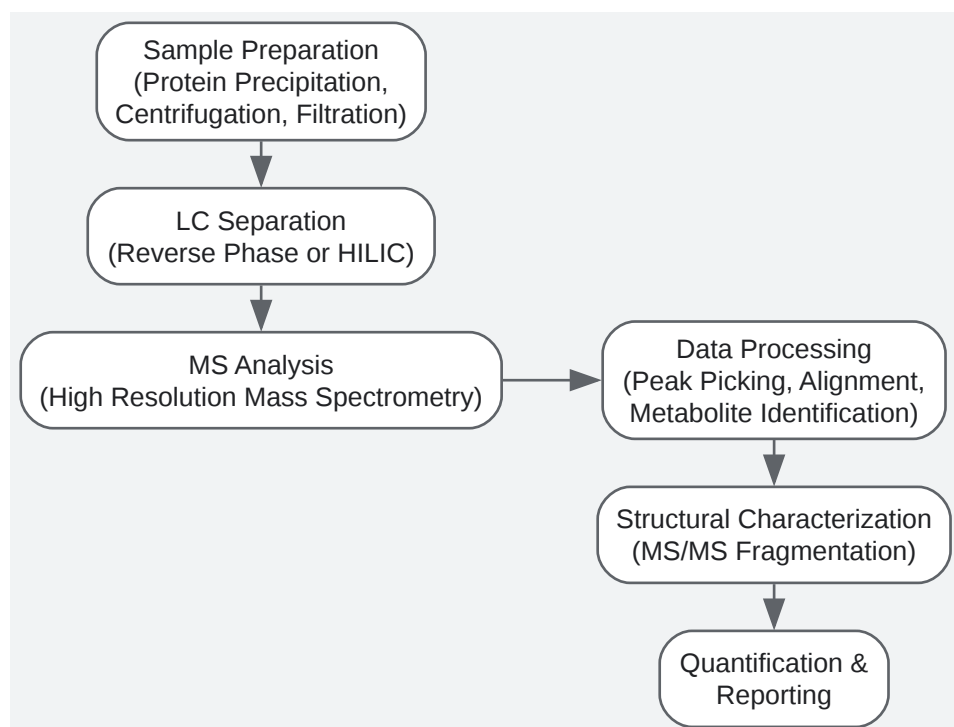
Sample Preparation
(Protein Precipitation, Centrifugation, Filtration)

LC Separation
(Reverse Phase or HILIC)

MS Analysis
(High Resolution Mass Spectrometry)

Data Processing
(Peak Picking, Alignment, Metabolite Identification)

Structural Characterization
(MS/MS Fragmentation)

Quantification & Reporting